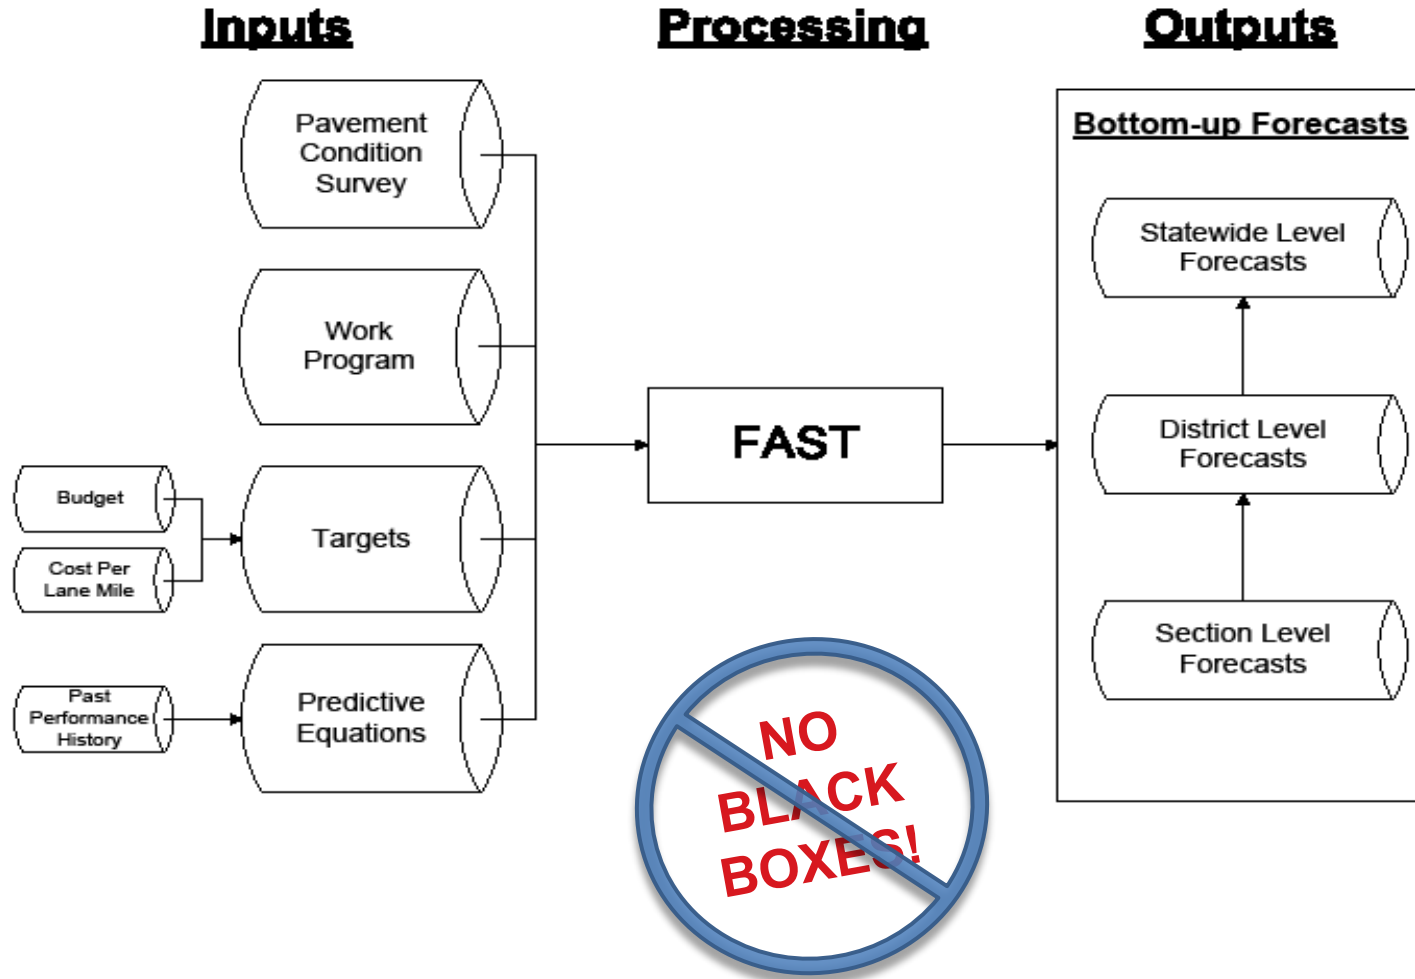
Inputs

Processing

Outputs

Pavement Condition Survey

Work Program

Budget

Cost Per Lane Mile

Targets

Past Performance History

Predictive Equations

FAST

Bottom-up Forecasts

Statewide Level Forecasts

District Level Forecasts

Section Level Forecasts

NO BLACK BOXES!